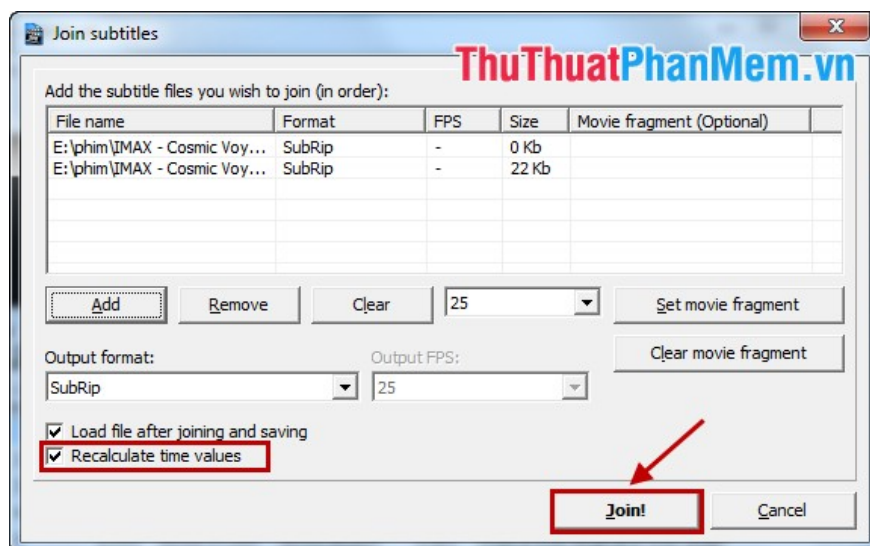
Join subtitles

ThuThuatPhanMem.vn

Add the subtitle files you wish to join (in order):

| File name | Format | FPS | Size | Movie fragment (Optional) |
|---|---|---|---|---|
| E:\phim\IMAX - Cosmic Voy... | SubRip | - | 0 Kb | |
| E:\phim\IMAX - Cosmic Voy... | SubRip | - | 22 Kb | |

Add
Remove
Clear
25
Set movie fragment
Clear movie fragment

Output format:
SubRip
Output FPS:
25

Load file after joining and saving
Recalculate time values

Join!
Cancel